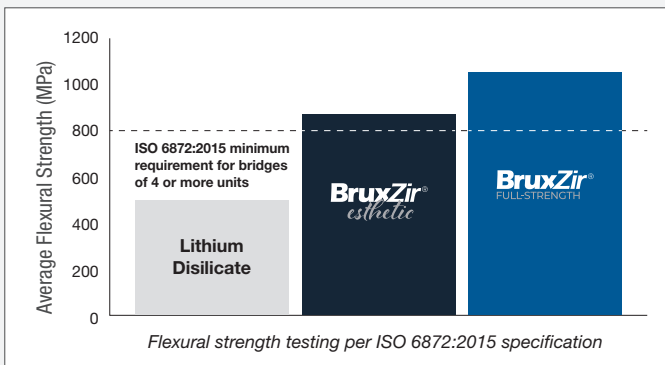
Average Flexural Strength (MPa)

1200
1000
800
600
400
200
0

ISO 6872:2015 minimum requirement for bridges of 4 or more units

Lithium Disilicate

BruxZir® esthetic

BruxZir® FULL-STRENGTH

Flexural strength testing per ISO 6872:2015 specification